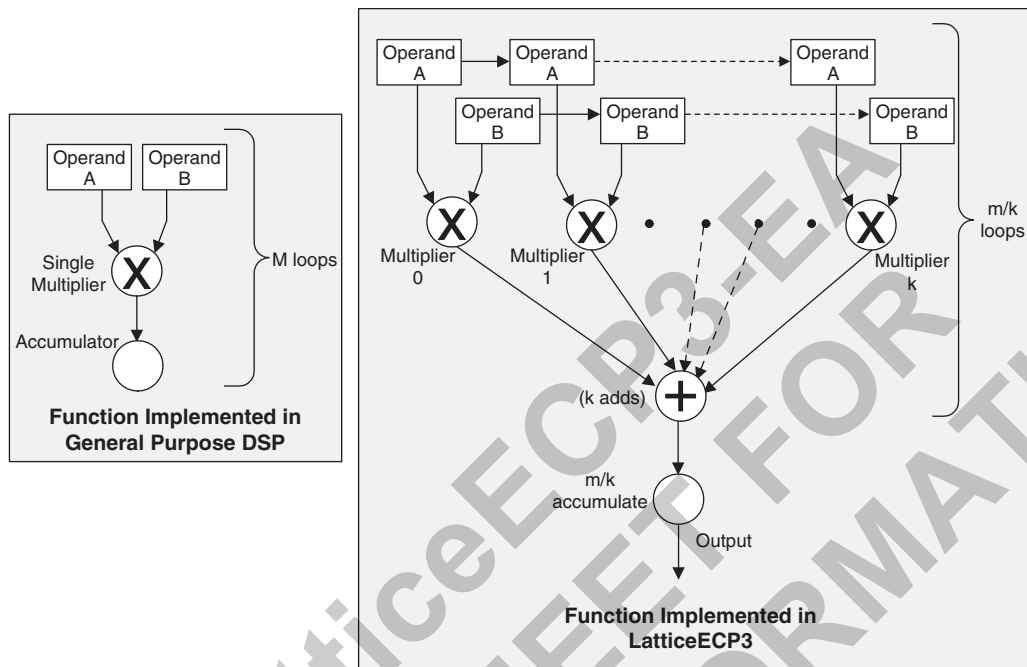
Operand A

Operand B

Single Multiplier

X

M loops

Accumulator

Function Implemented in General Purpose DSP

Operand A

Operand A

Operand A

Operand B

Operand B

Operand B

X

X

X

Multiplier 0

Multiplier 1

Multiplier k

m/k loops

(k adds)

+

m/k accumulate

Output

Function Implemented in LatticeECP3

LatticeECP3-EA DATA SHEET FOR INFORMATI